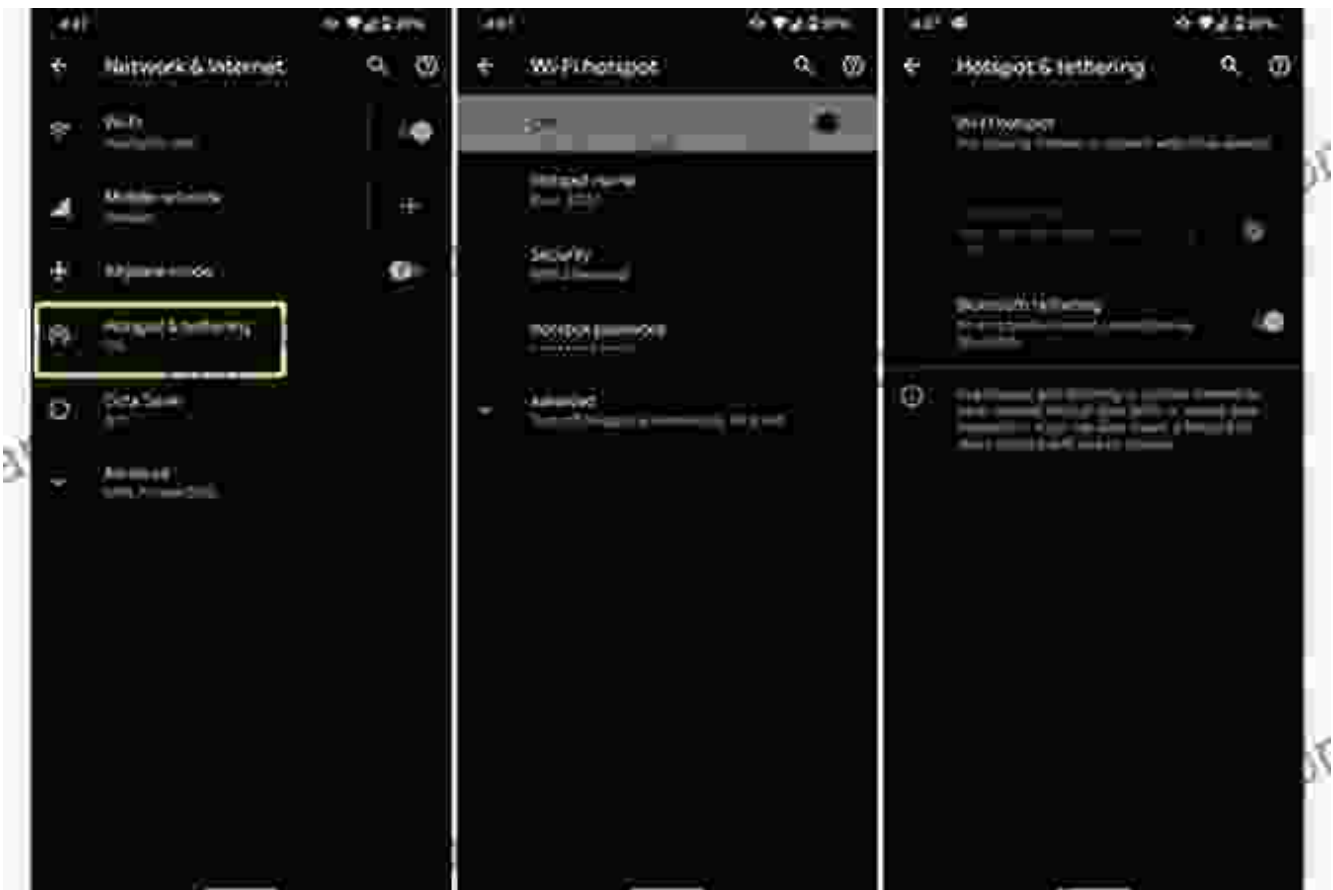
4:47

Network & internet

Wi-Fi
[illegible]

Mobile network
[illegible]

Airplane mode

Hotspot & tethering
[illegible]

Data Saver
Off

Advanced
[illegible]

4:47

Wi-Fi hotspot

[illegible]

Hotspot name
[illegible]

Security
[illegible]

Hotspot password
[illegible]

Advanced
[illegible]

4:47

Hotspot & tethering

Wi-Fi hotspot
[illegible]

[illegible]

Bluetooth tethering
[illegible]

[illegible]